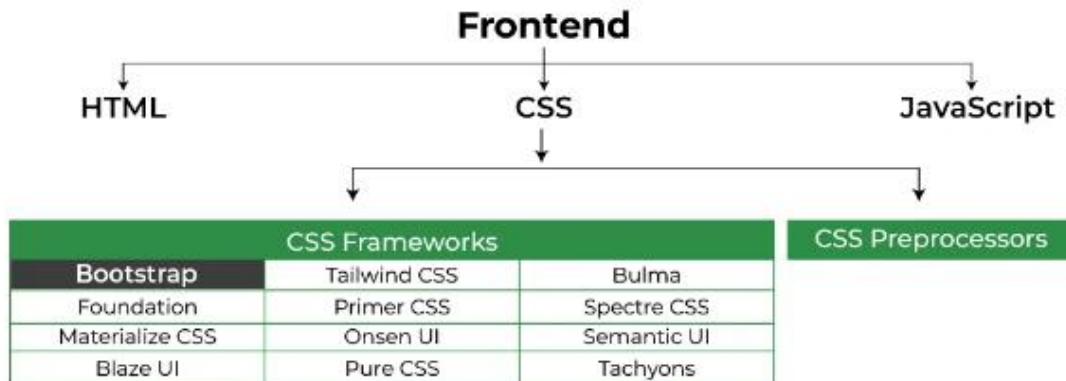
Frontend

HTML

CSS

JavaScript

CSS Frameworks

| Bootstrap | Tailwind CSS | Bulma |
|---|---|---|
| Foundation | Primer CSS | Spectre CSS |
| Materialize CSS | Onsen UI | Semantic UI |
| Blaze UI | Pure CSS | Tachyons |

CSS Preprocessors